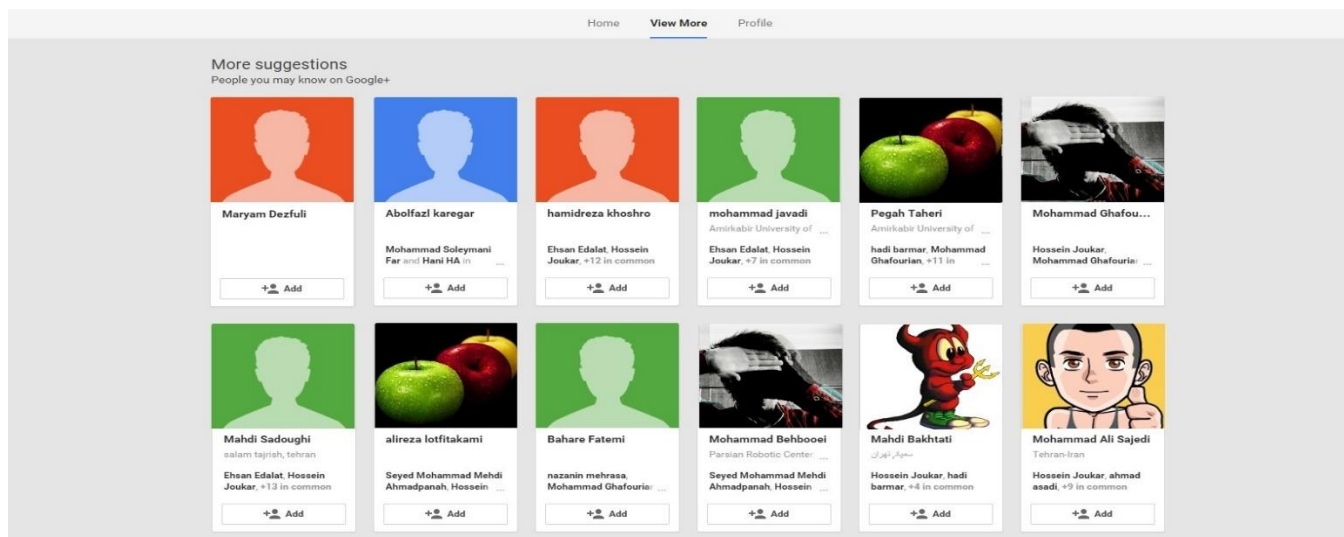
Home View More Profile

More suggestions
People you may know on Google+

Maryam Dezfuli
Add

Abolfazl karegar
Mohammad Soleymani Far and Hani HA in ...
Add

hamidreza khoshro
Ehsan Edalat, Hossein Joukar, +12 in common
Add

mohammad javadi
Amirkabir University of ...
Ehsan Edalat, Hossein Joukar, +7 in common
Add

Pegah Taheri
Amirkabir University of ...
hadi barmar, Mohammad Ghafourian, +11 in ...
Add

Mohammad Ghafou...
Hossein Joukar, Mohammad Ghafouria ...
Add

Mahdi Sadoughi
salam tajrish, tehran
Ehsan Edalat, Hossein Joukar, +13 in common
Add

alireza lotfitakami
Seyed Mohammad Mehdi Ahmadpanah, Hossein ...
Add

Bahare Fatemi
nazanin mehrasa, Mohammad Ghafouria ...
Add

Mohammad Behbooei
Parsian Robotic Center ...
Seyed Mohammad Mehdi Ahmadpanah, Hossein ...
Add

Mahdi Bakhtati
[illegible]
Hossein Joukar, hadi barmar, +4 in common
Add

Mohammad Ali Sajedi
Tehran-Iran
Hossein Joukar, ahmad asadi, +9 in common
Add